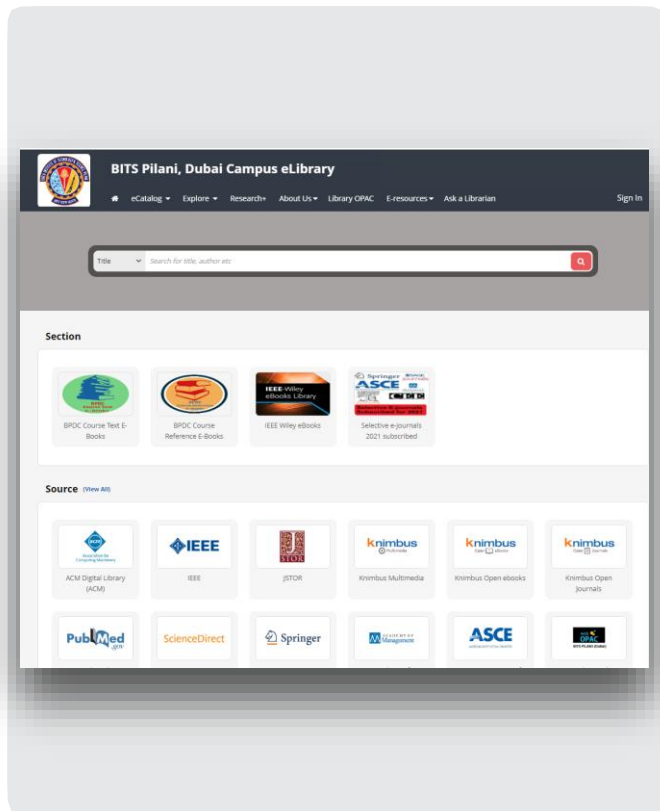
BITS Pilani, Dubai Campus eLibrary

eCatalog ▾ Explore ▾ Research+ About Us ▾ Library OPAC E-resources ▾ Ask a Librarian

Sign In

Title ▾ Search for title, author etc

Section

BPDC Course Text E-Books

BPDC Course Reference E-Books

IEEE-Wiley eBooks Library

IEEE Wiley eBooks

Springer ASCE

Selective e-journals 2021 subscribed

Source (View All)

ACM Digital Library (ACM)

IEEE

IEEE

JSTOR

JSTOR

knimbus

Knimbus Multimedia

knimbus

Knimbus Open ebooks

knimbus

Knimbus Open Journals

PubMed

ScienceDirect

Springer

Academy of Management

ASCE

OPAC